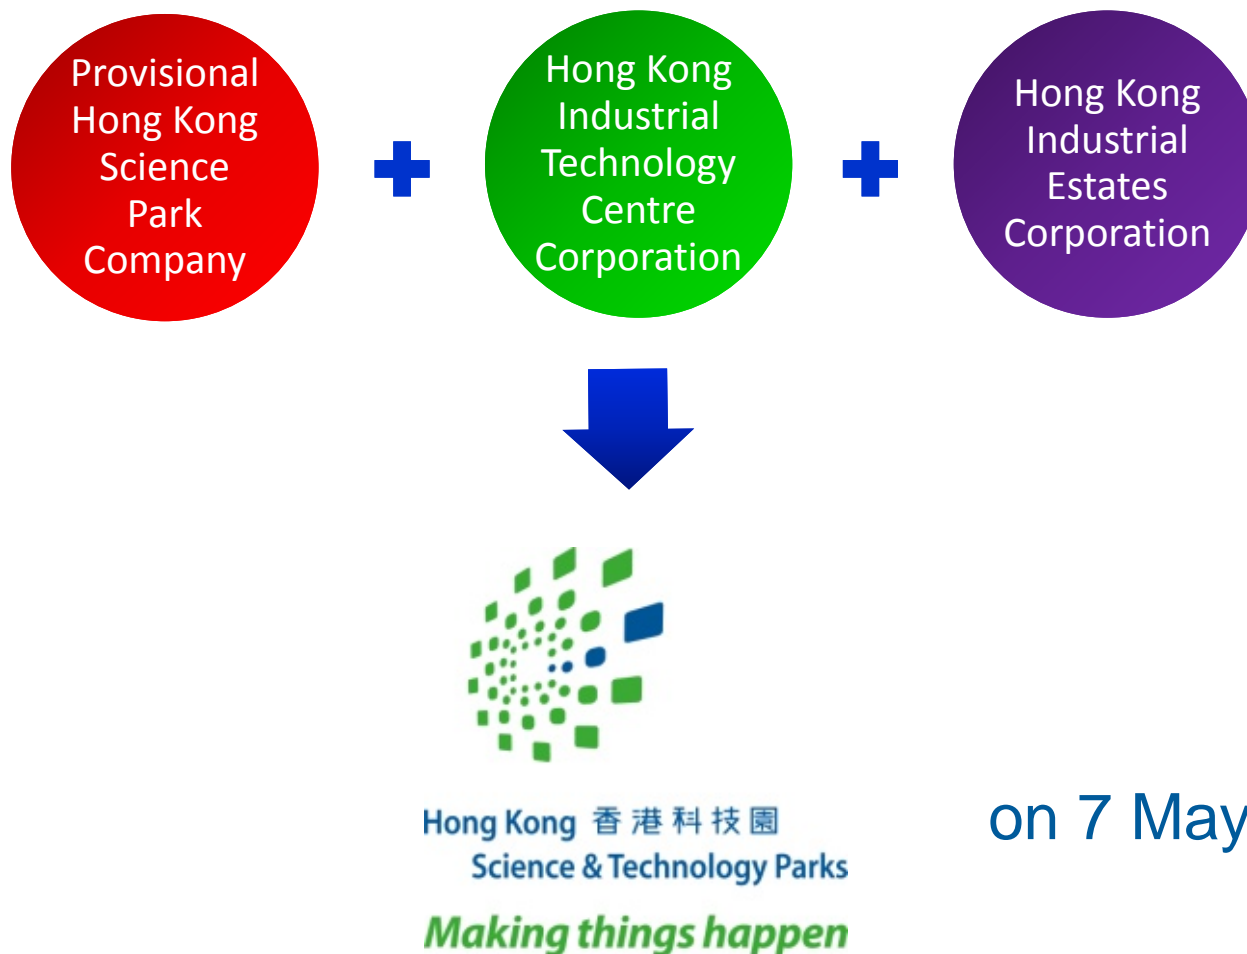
Provisional Hong Kong Science Park Company

Hong Kong Industrial Technology Centre Corporation

Hong Kong Industrial Estates Corporation

Hong Kong 香港科技園
Science & Technology Parks

Making things happen

on 7 May